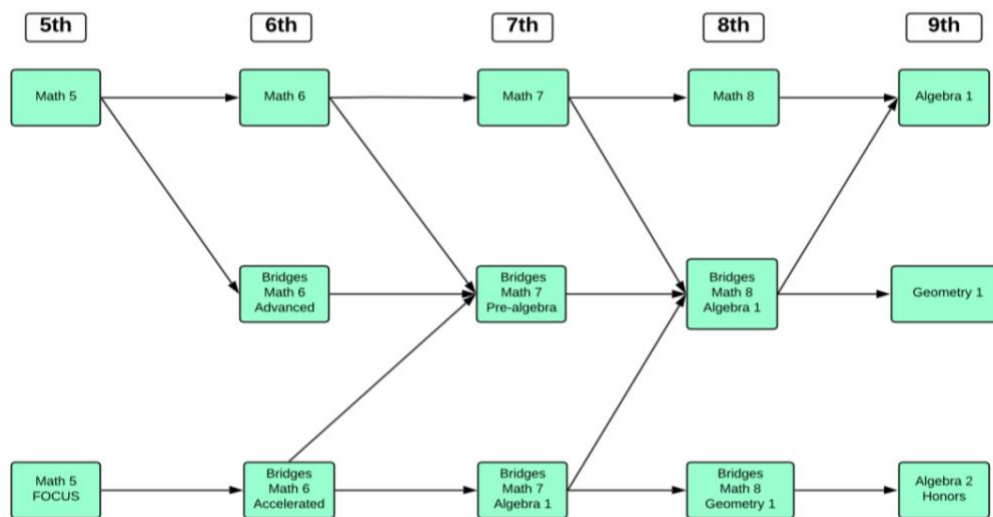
5th

6th

7th

8th

9th

Math 5

Math 6

Math 7

Math 8

Algebra 1

Bridges Math 6 Advanced

Bridges Math 7 Pre-algebra

Bridges Math 8 Algebra 1

Geometry 1

Math 5 FOCUS

Bridges Math 6 Accelerated

Bridges Math 7 Algebra 1

Bridges Math 8 Geometry 1

Algebra 2 Honors